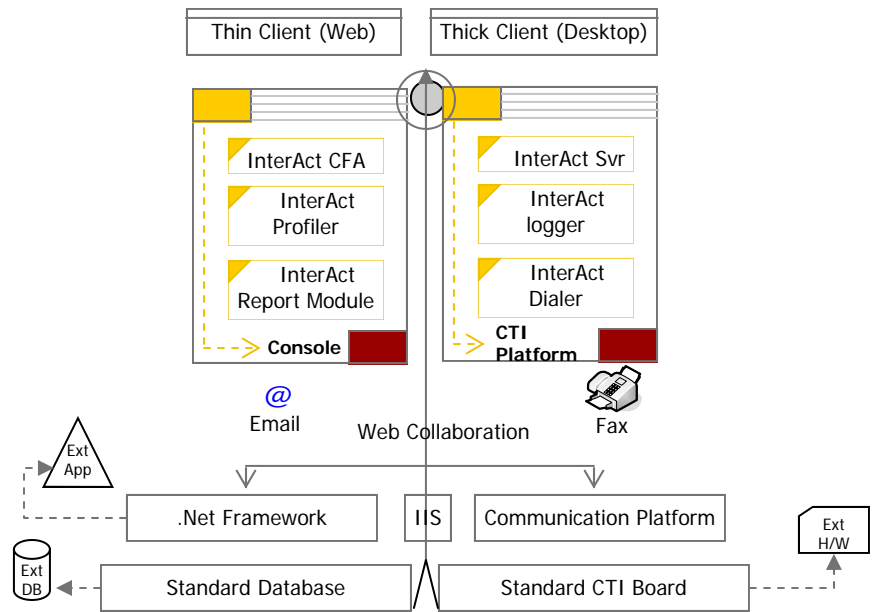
Thin Client (Web)

Thick Client (Desktop)

InterAct CFA

InterAct Profiler

InterAct Report Module

Console

InterAct Svr

InterAct logger

InterAct Dialer

CTI Platform

@

Email

Web Collaboration

Fax

Ext App

.Net Framework

IIS

Communication Platform

Ext H/W

Ext DB

Standard Database

Standard CTI Board